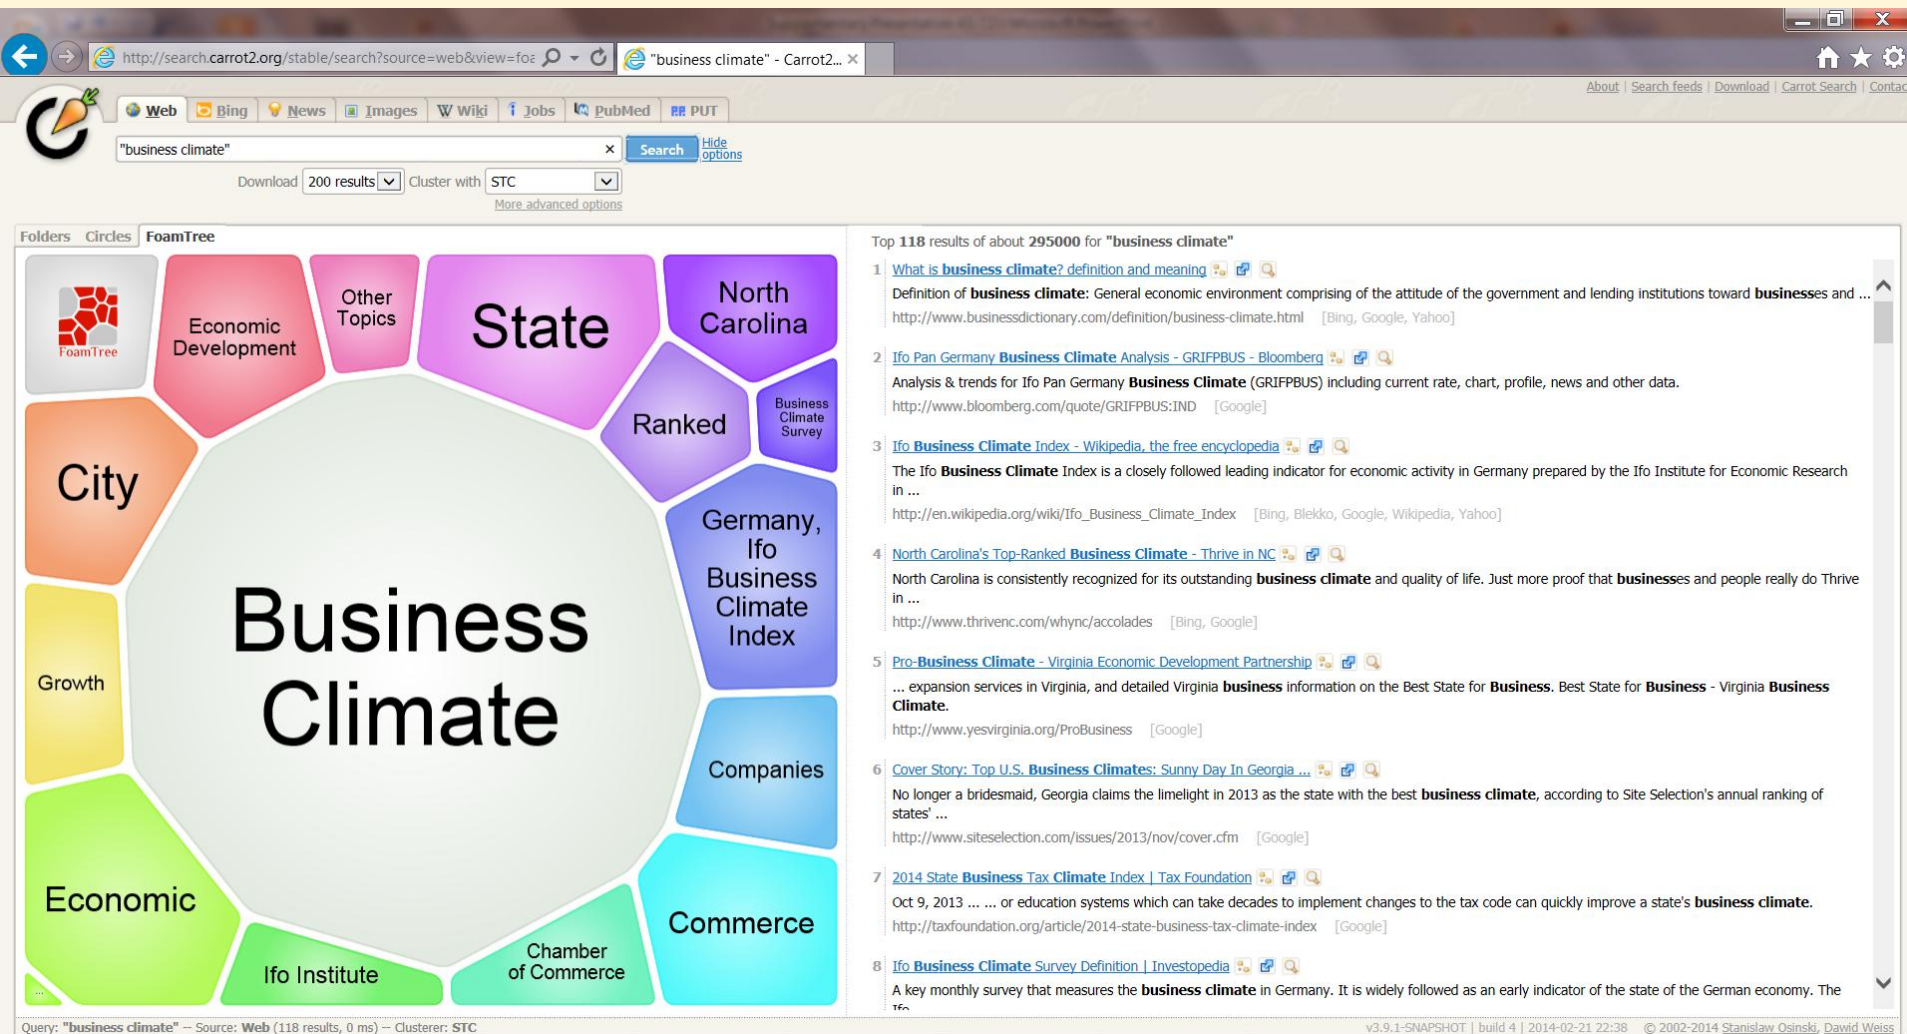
http://search.carrot2.org/stable/search?source=web&view=foa
"business climate" - Carrot2...

About | Search feeds | Download | Carrot Search | Contac

Web | Bing | News | Images | Wiki | Jobs | PubMed | PUT

"business climate"
Search
Hide options

Download 200 results Cluster with STC
More advanced options

Folders Circles FoamTree

FoamTree
Economic Development
Other Topics
State
North Carolina
Business Climate Survey
Ranked
City
Germany, Ifo Business Climate Index
Business Climate
Growth
Companies
Economic
Commerce
Chamber of Commerce
Ifo Institute
...

Top 118 results of about 295000 for "business climate"

1 What is business climate? definition and meaning
Definition of business climate: General economic environment comprising of the attitude of the government and lending institutions toward businesses and ...
http://www.businessdictionary.com/definition/business-climate.html [Bing, Google, Yahoo]

2 Ifo Pan Germany Business Climate Analysis - GRIFPBUS - Bloomberg
Analysis & trends for Ifo Pan Germany Business Climate (GRIFPBUS) including current rate, chart, profile, news and other data.
http://www.bloomberg.com/quote/GRIFPBUS:IND [Google]

3 Ifo Business Climate Index - Wikipedia, the free encyclopedia
The Ifo Business Climate Index is a closely followed leading indicator for economic activity in Germany prepared by the Ifo Institute for Economic Research in ...
http://en.wikipedia.org/wiki/Ifo_Business_Climate_Index [Bing, Blekko, Google, Wikipedia, Yahoo]

4 North Carolina's Top-Ranked Business Climate - Thrive in NC
North Carolina is consistently recognized for its outstanding business climate and quality of life. Just more proof that businesses and people really do Thrive in ...
http://www.thrivenc.com/whync/accolades [Bing, Google]

5 Pro-Business Climate - Virginia Economic Development Partnership
... expansion services in Virginia, and detailed Virginia business information on the Best State for Business. Best State for Business - Virginia Business Climate.
http://www.yesvirginia.org/ProBusiness [Google]

6 Cover Story: Top U.S. Business Climates: Sunny Day In Georgia ...
No longer a bridesmaid, Georgia claims the limelight in 2013 as the state with the best business climate, according to Site Selection's annual ranking of states' ...
http://www.siteselection.com/issues/2013/nov/cover.cfm [Google]

7 2014 State Business Tax Climate Index | Tax Foundation
Oct 9, 2013 ... ... or education systems which can take decades to implement changes to the tax code can quickly improve a state's business climate.
http://taxfoundation.org/article/2014-state-business-tax-climate-index [Google]

8 Ifo Business Climate Survey Definition | Investopedia
A key monthly survey that measures the business climate in Germany. It is widely followed as an early indicator of the state of the German economy. The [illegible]

Query: "business climate" -- Source: Web (118 results, 0 ms) -- Clusterer: STC
v3.9.1-SNAPSHOT | build 4 | 2014-02-21 22:38 © 2002-2014 Stanislaw Osinski, Dawid Weiss